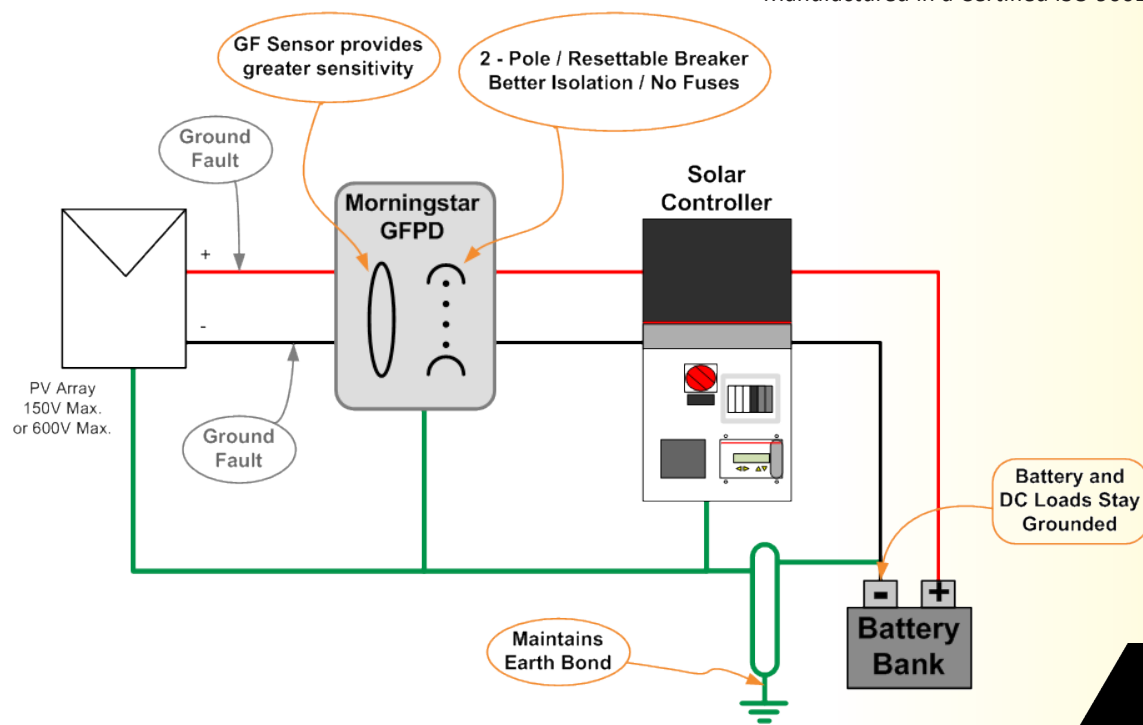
Manufactured in a certified ISO 9001

GF Sensor provides greater sensitivity

2 - Pole / Resettable Breaker Better Isolation / No Fuses

Ground Fault

Morningstar GFPD

Solar Controller

+

-

PV Array 150V Max. or 600V Max.

Ground Fault

Battery and DC Loads Stay Grounded

-

+

Battery Bank

Maintains Earth Bond